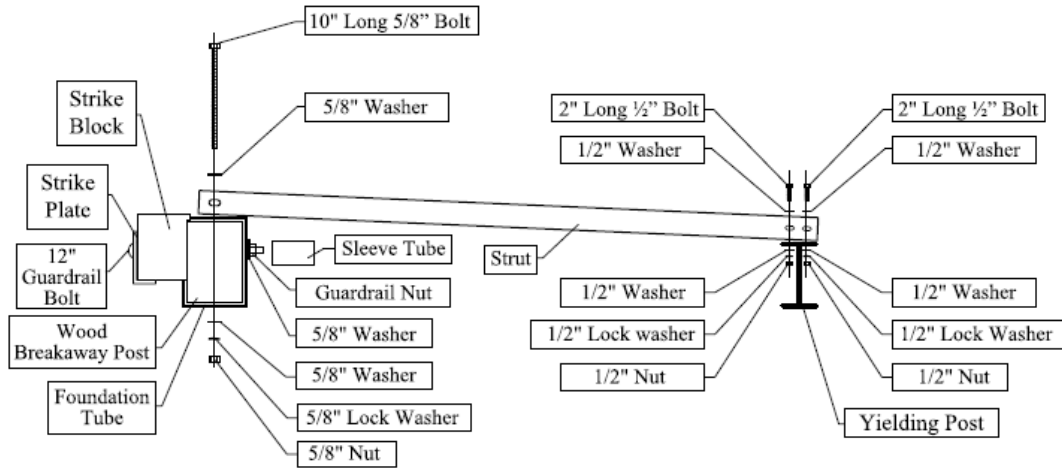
10" Long 5/8" Bolt

5/8" Washer

Strike Block

Strike Plate

12" Guardrail Bolt

Wood Breakaway Post

Foundation Tube

Sleeve Tube

Guardrail Nut

5/8" Washer

5/8" Washer

5/8" Lock Washer

5/8" Nut

Strut

2" Long ½" Bolt

1/2" Washer

2" Long ½" Bolt

1/2" Washer

1/2" Washer

1/2" Lock washer

1/2" Nut

1/2" Washer

1/2" Lock Washer

1/2" Nut

Yielding Post